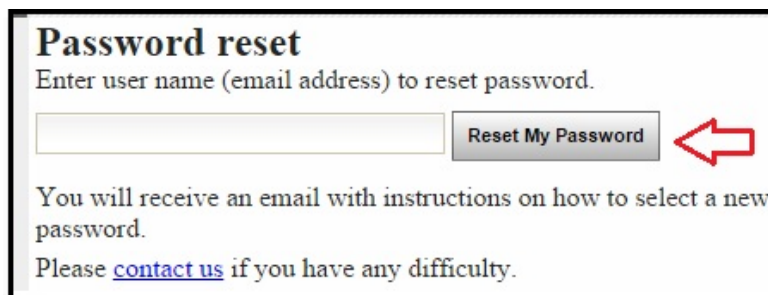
Password reset

Enter user name (email address) to reset password.

Reset My Password

You will receive an email with instructions on how to select a new password.

Please contact us if you have any difficulty.